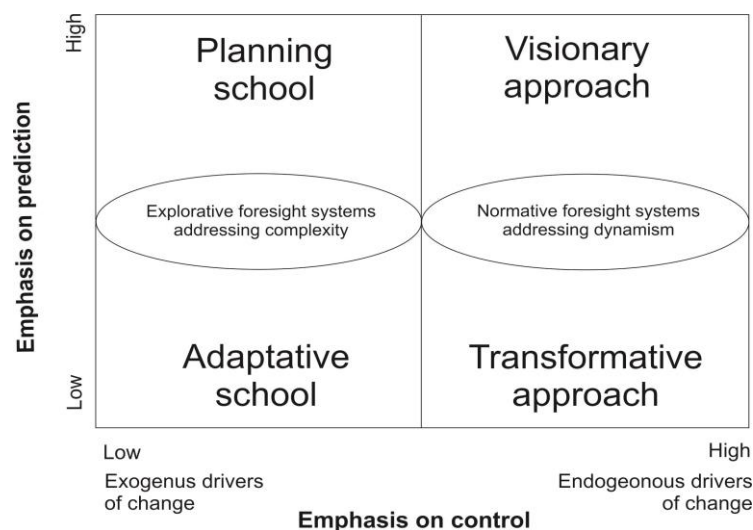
High

Emphasis on prediction

Low

Planning school

Visionary approach

Explorative foresight systems addressing complexity

Normative foresight systems addressing dynamism

Adaptative school

Transformative approach

Low

Exogenus drivers of change

High

Endogeonous drivers of change

Emphasis on control